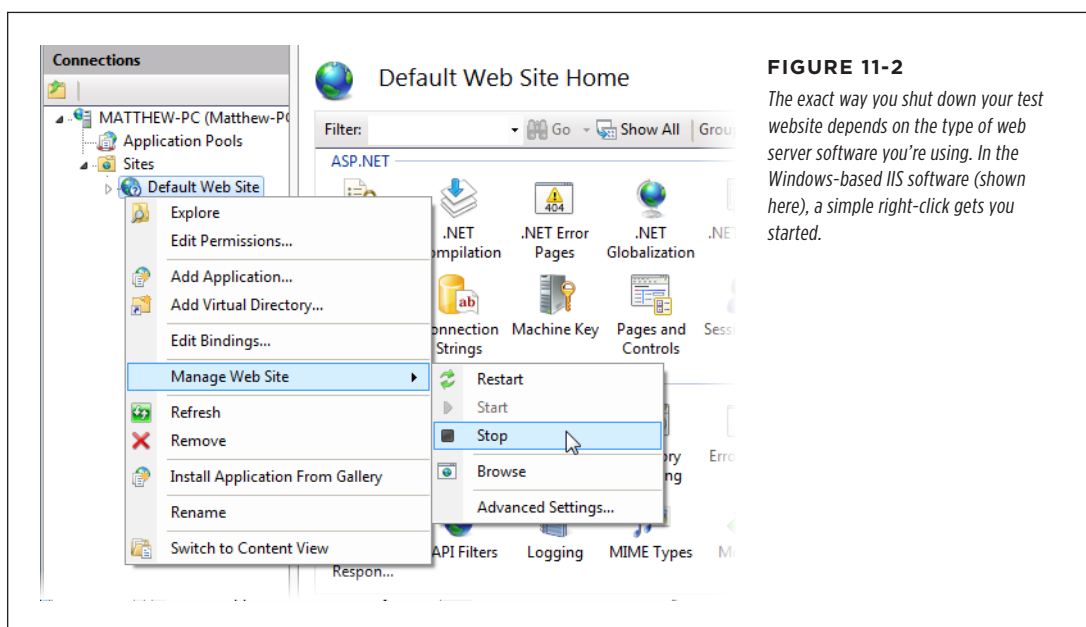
Connections

MATTHEW-PC (Matthew-P

Application Pools

Sites

Default Web Site

Explore

Edit Permissions...

Add Application...

Add Virtual Directory...

Edit Bindings...

Manage Web Site

Refresh

Remove

Install Application From Gallery

Rename

Switch to Content View

Default Web Site Home

Filter:

Go

Show All

Grou

ASP.NET

.NET ompilation

.NET Error Pages

404

.NET Globalization

.NE

ab

onnection Strings

Machine Key

Pages and Controls

Sess

Restart

Start

Stop

Browse

Advanced Settings...

ory ng

Erro

API Filters

Logging

MIME Types

M

Respon...

FIGURE 11-2

The exact way you shut down your test website depends on the type of web server software you're using. In the Windows-based IIS software (shown here), a simple right-click gets you started.